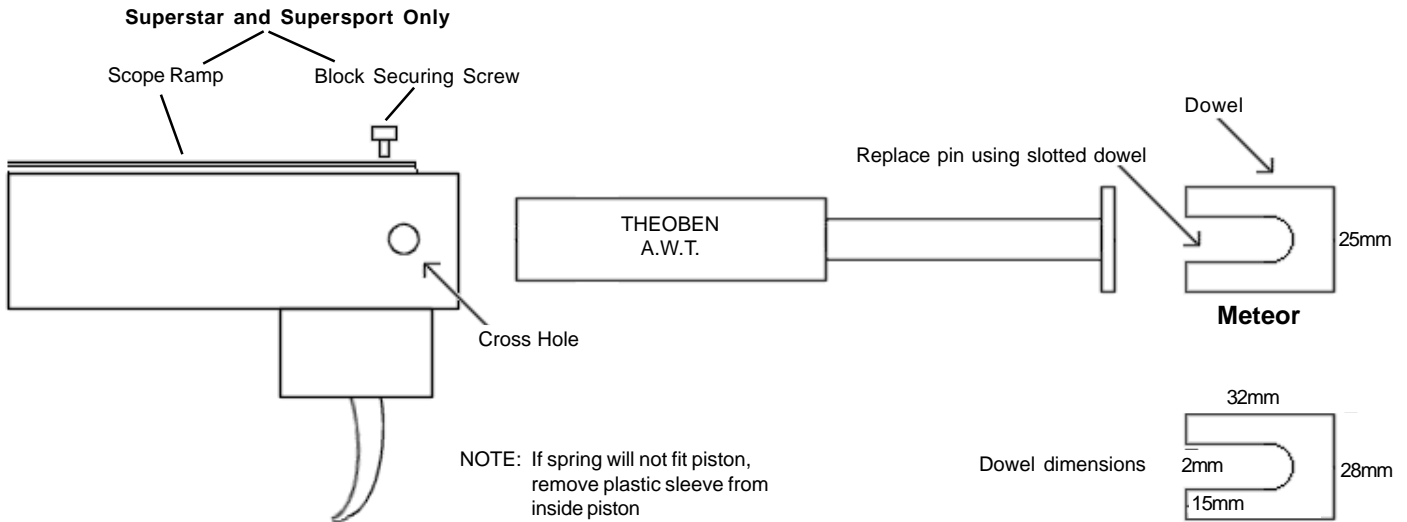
Superstar and Supersport Only

Scope Ramp

Block Securing Screw

Cross Hole

THEOBEN
A.W.T.

Replace pin using slotted dowel

Dowel

25mm

Meteor

32mm

Dowel dimensions

2mm

28mm

15mm

NOTE: If spring will not fit piston, remove plastic sleeve from inside piston